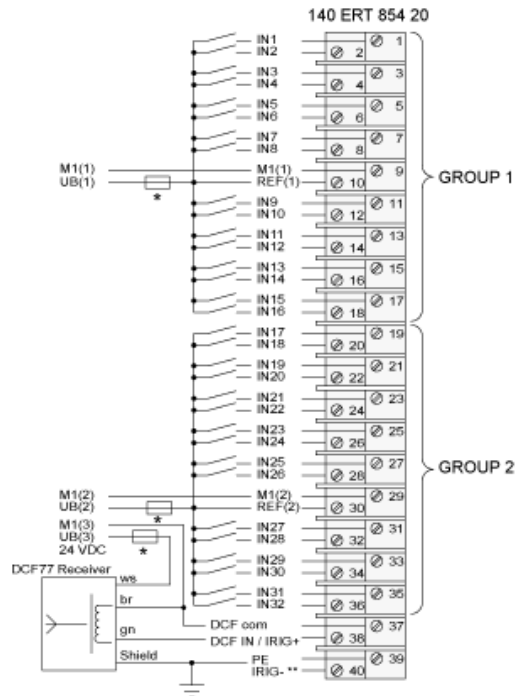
140 ERT 854 20

IN1
IN2
IN3
IN4
IN5
IN6
IN7
IN8
M1(1)
UB(1)
M1(1)
REF(1)
*
IN9
IN10
IN11
IN12
IN13
IN14
IN15
IN16

1
2
3
4
5
6
7
8
9
10
11
12
13
14
15
16
17
18

GROUP 1

IN17
IN18
IN19
IN20
IN21
IN22
IN23
IN24
IN25
IN26
M1(2)
UB(2)
M1(2)
REF(2)
*
M1(3)
UB(3)
24 VDC
*
IN27
IN28
IN29
IN30
IN31
IN32

19
20
21
22
23
24
25
26
27
28
29
30
31
32
33
34
35
36

GROUP 2

DCF77 Receiver
ws
br
gn
Shield
DCF com
DCF IN / IRIG+
PE
IRIG- **

37
38
39
40